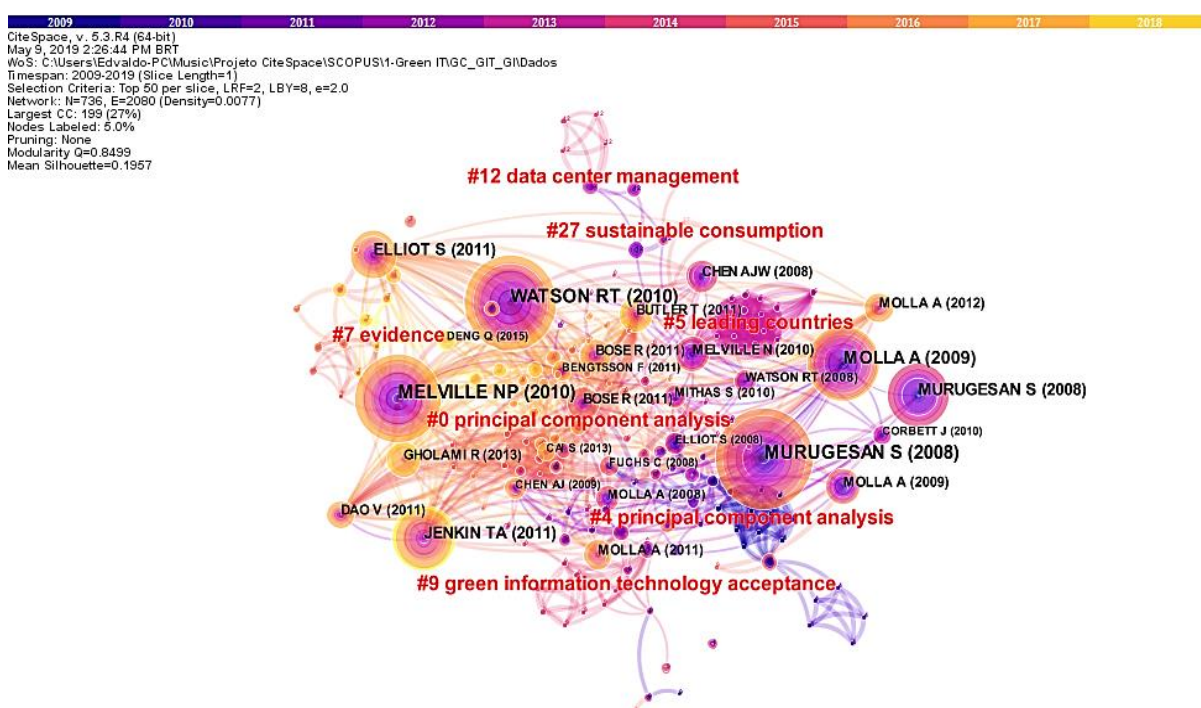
2009 2010 2011 2012 2013 2014 2015 2016 2017 2018

CiteSpace, v. 5.3.R4 (64-bit)
May 9, 2019 2:26:44 PM BRT
WoS: C:\Users\Edvaldo-PC\Music\Projeto CiteSpace\SCOPUS\1-Green IT\GC_GIT_GI\Dados
Timespan: 2009-2019 (Slice Length=1)
Selection Criteria: Top 50 per slice, LRF=2, LBY=8, e=2.0
Network: N=736, E=2080 (Density=0.0077)
Largest CC: 199 (27%)
Nodes Labeled: 5.0%
Pruning: None
Modularity Q=0.8499
Mean Silhouette=0.1957

#12 data center management
#27 sustainable consumption
ELLIOT S (2011)
CHEN AJW (2008)
WATSON RT (2010)
BUTLER T (2011)
MOLLA A (2012)
#7 evidence
DENG Q (2015)
#5 leading countries
BOSE R (2011)
MELVILLE N (2010)
MOLLA A (2009)
BENGTSSON F (2011)
WATSON RT (2008)
MURUGESAN S (2008)
MELVILLE NP (2010)
MITHAS S (2010)
BOSE R (2011)
#0 principal component analysis
CORBETT J (2010)
ELLIOT S (2008)
CAI S (2013)
GHOLAMI R (2013)
MURUGESAN S (2008)
FUCHS C (2008)
CHEN AJ (2009)
MOLLA A (2009)
MOLLA A (2008)
DAO V (2011)
#4 principal component analysis
JENKIN TA (2011)
MOLLA A (2011)
#9 green information technology acceptance